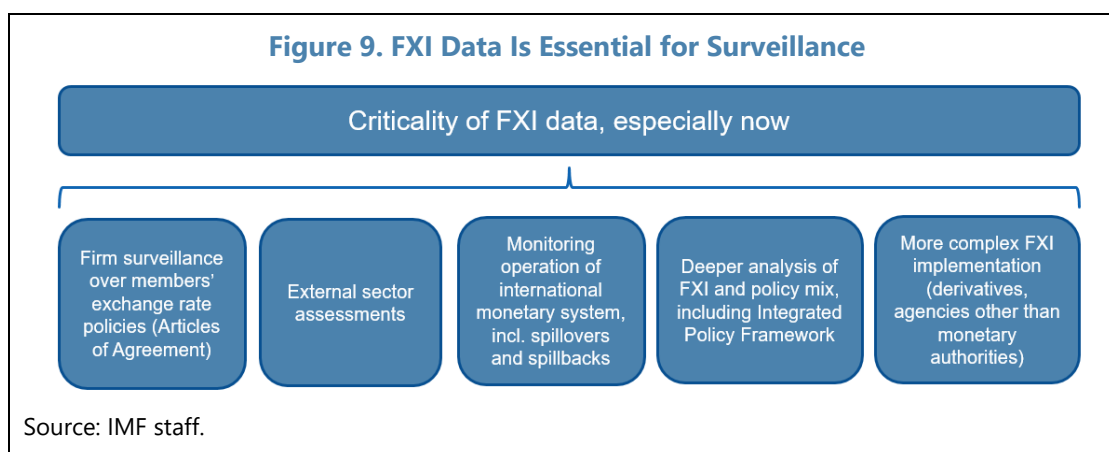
Figure 9. FXI Data Is Essential for Surveillance

Criticality of FXI data, especially now

Firm surveillance over members' exchange rate policies (Articles of Agreement)

External sector assessments

Monitoring operation of international monetary system, incl. spillovers and spillbacks

Deeper analysis of FXI and policy mix, including Integrated Policy Framework

More complex FXI implementation (derivatives, agencies other than monetary authorities)

Source: IMF staff.